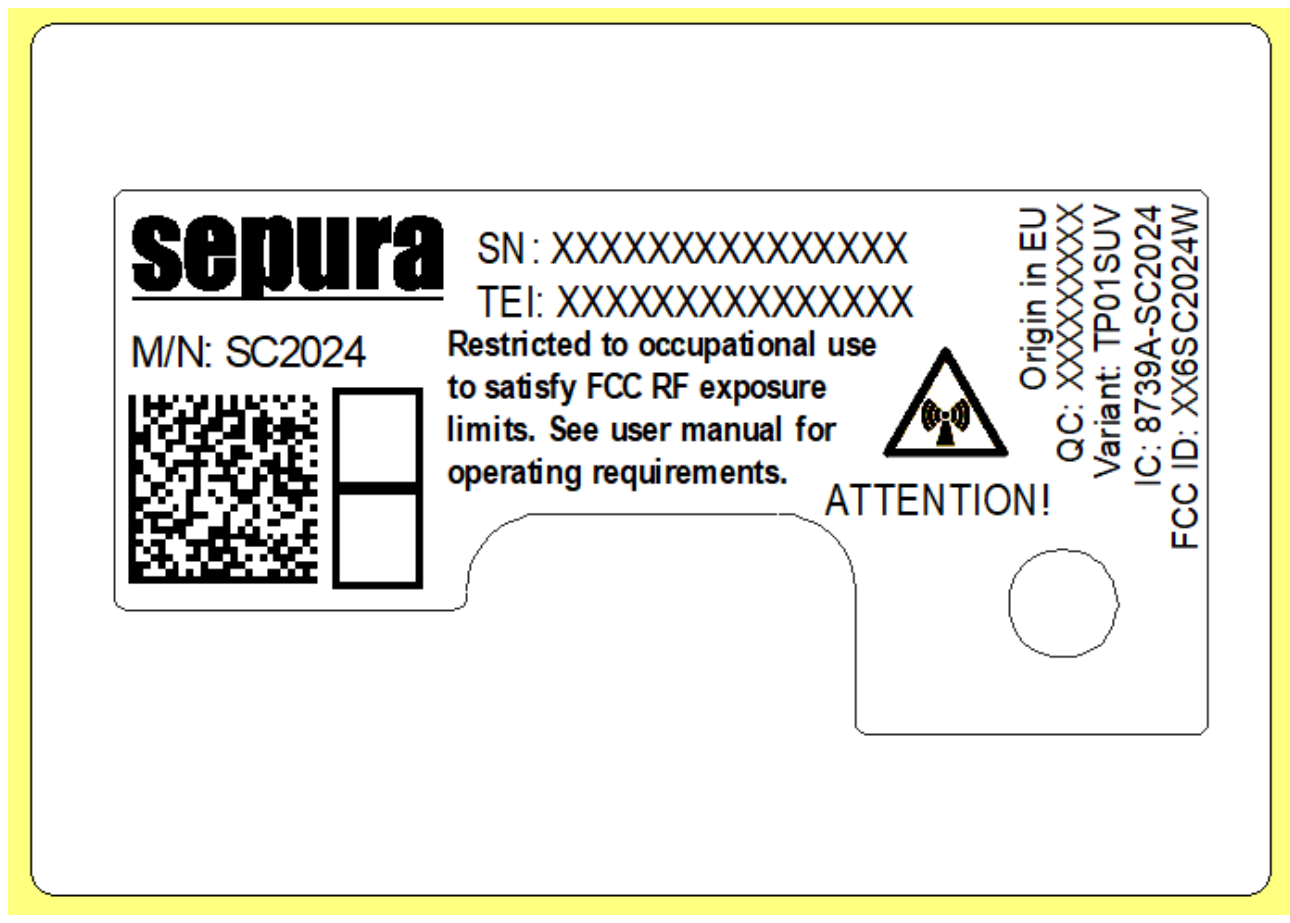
sepura

SN: XXXXXXXXXXXXXXX

TEI: XXXXXXXXXXXXXXX

M/N: SC2024

Restricted to occupational use to satisfy FCC RF exposure limits. See user manual for operating requirements.

ATTENTION!

Origin in EU
QC: XXXXXXXX
Variant: TP01SUV
IC: 8739A-SC2024
FCC ID: XX6SC2024W